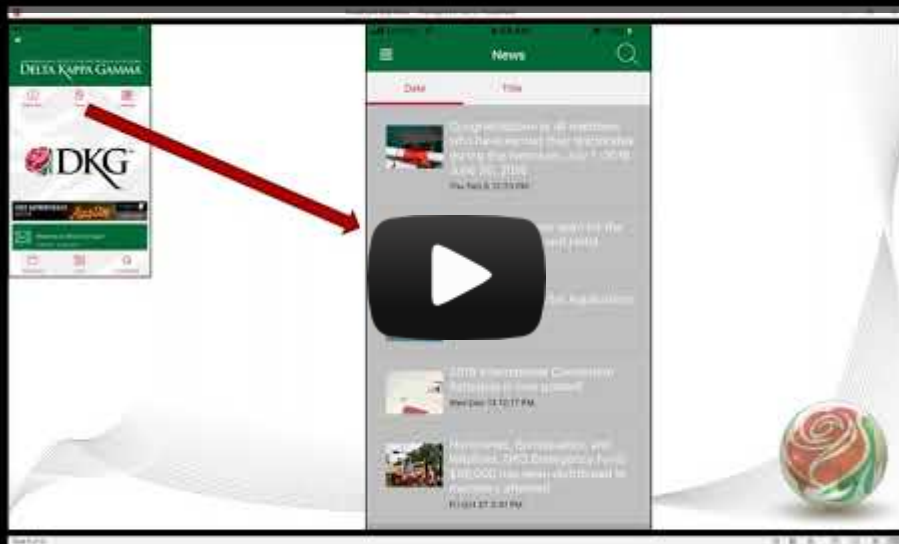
DELTA KAPPA GAMMA

DKG

News

Date

Title

Congratulations to all members who have earned their doctorates during the biennium...July 1, 2016-June 30, 2018

Thu Feb 8 12:53 PM

2018 International Convention Schedule is now posted!

Wed Dec 13 10:17 PM

Hurricanes, Earthquakes, and Wildfires: DKG Emergency Fund $38,000 has been distributed to members affected

Fri Oct 27 3:37 PM